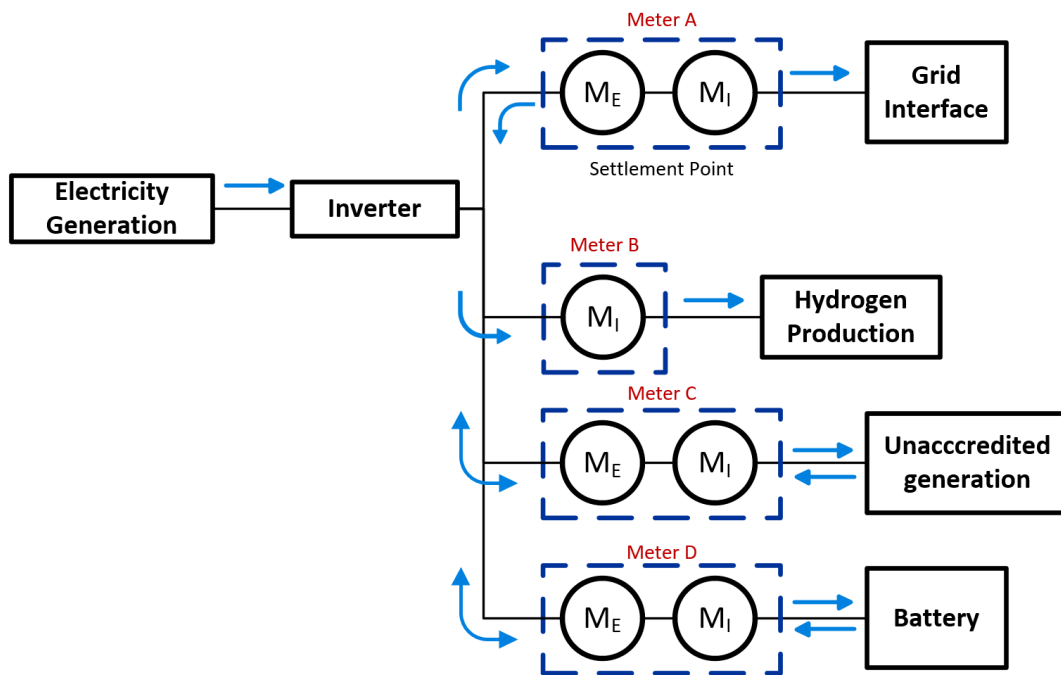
Meter A

$M_E$ $M_I$

Grid Interface

Settlement Point

Electricity Generation

Inverter

Meter B

$M_I$

Hydrogen Production

Meter C

$M_E$ $M_I$

Unacccredited generation

Meter D

$M_E$ $M_I$

Battery